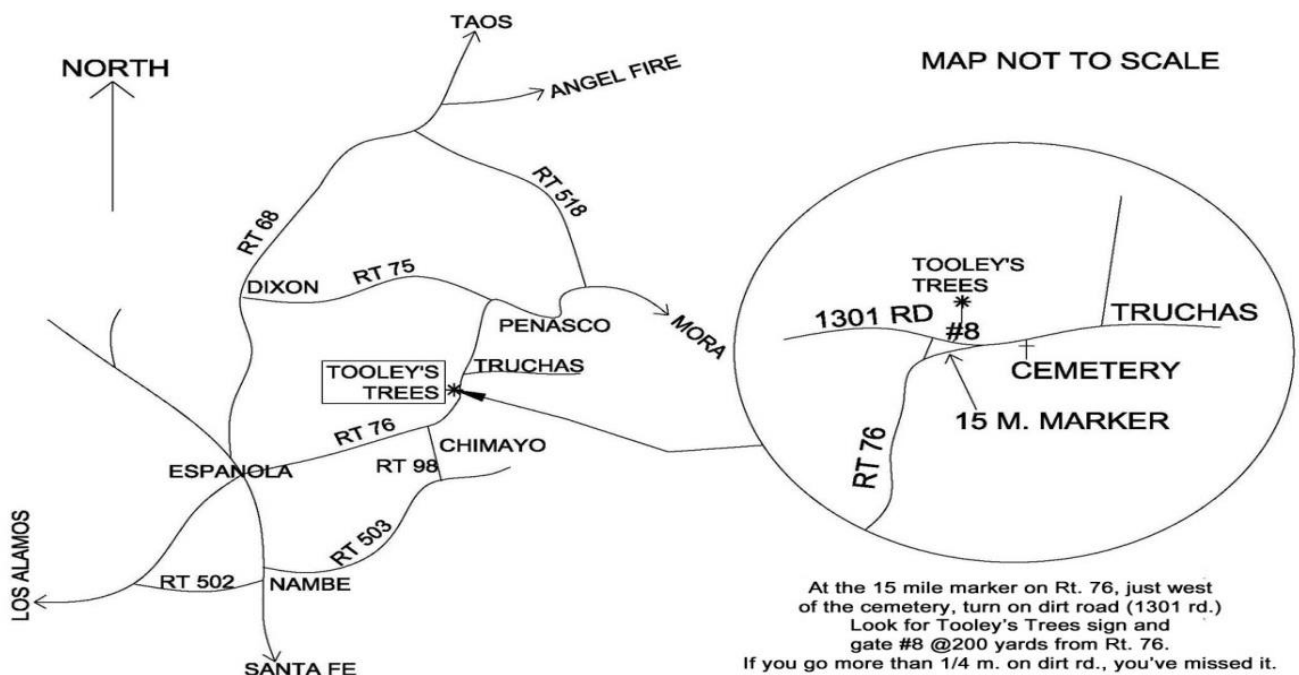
NORTH

TAOS

ANGEL FIRE

MAP NOT TO SCALE

RT 68

RT 518

DIXON

RT 75

PENASCO

MORA

TOOLEY'S TREES

TRUCHAS

RT 76

CHIMAYO

ESPANOLA

RT 98

RT 503

LOS ALAMOS

RT 502

NAMBE

SANTA FE

TOOLEY'S TREES

1301 RD

#8

TRUCHAS

CEMETERY

15 M. MARKER

RT 76

At the 15 mile marker on Rt. 76, just west of the cemetery, turn on dirt road (1301 rd.) Look for Tooley's Trees sign and gate #8 @200 yards from Rt. 76. If you go more than 1/4 m. on dirt rd., you've missed it.